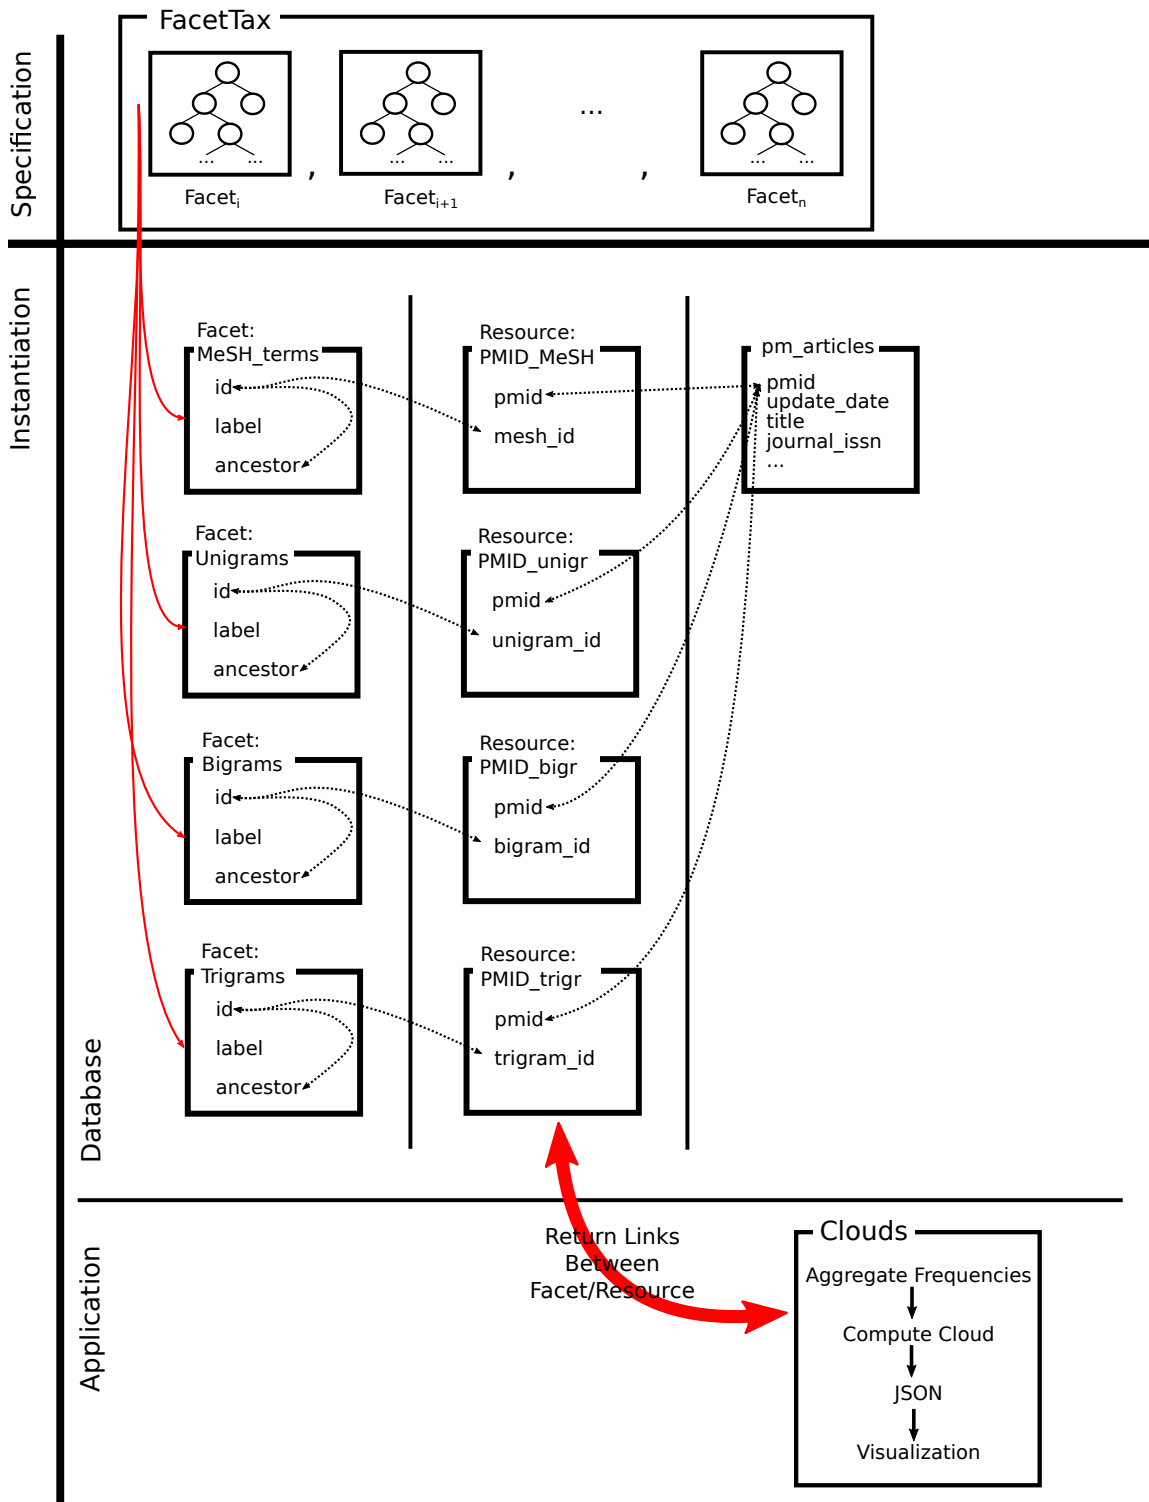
Specification

FacetTax

... ... ... ... ... ...

Facet$_i$ , Facet$_{i+1}$ , ... , Facet$_n$

Instantiation

Facet:
MeSH_terms
id
label
ancestor

Resource:
PMID_MeSH
pmid
mesh_id

pm_articles
pmid
update_date
title
journal_issn
...

Facet:
Unigrams
id
label
ancestor

Resource:
PMID_unigr
pmid
unigram_id

Facet:
Bigrams
id
label
ancestor

Resource:
PMID_bigr
pmid
bigram_id

Facet:
Trigrams
id
label
ancestor

Resource:
PMID_trigr
pmid
trigram_id

Database

Application

Return Links
Between
Facet/Resource

Clouds
Aggregate Frequencies
Compute Cloud
JSON
Visualization